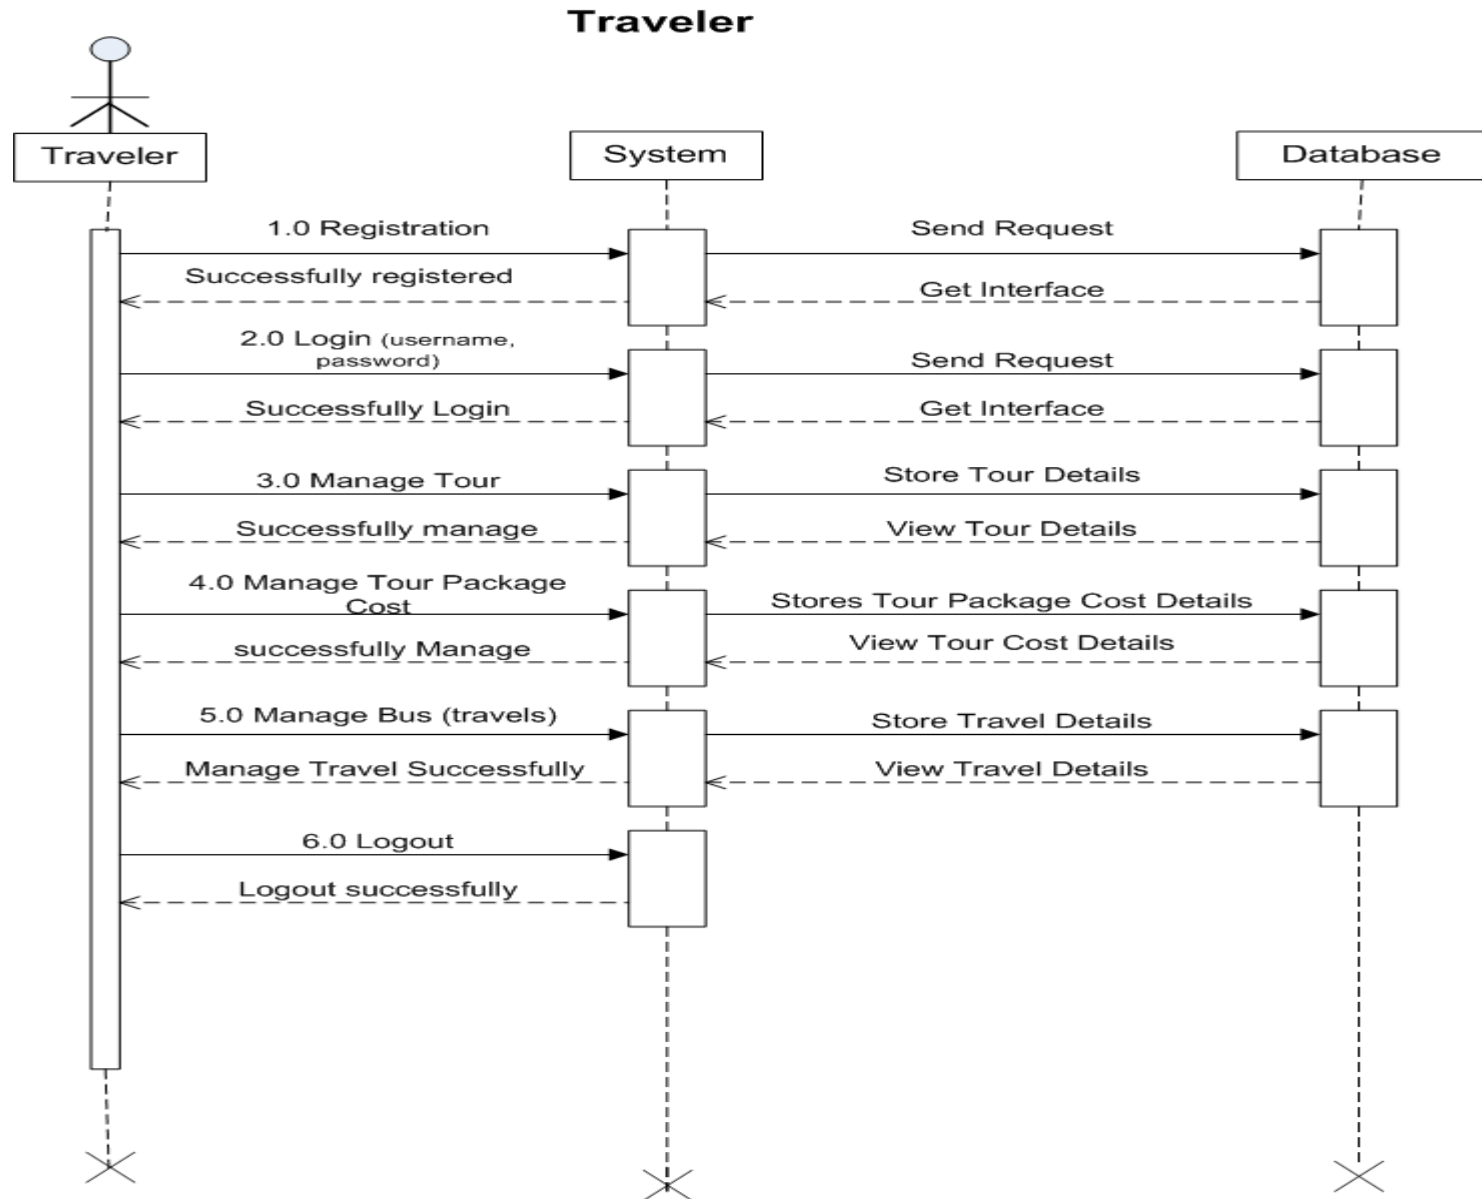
Traveler

Traveler

System

Database

1.0 Registration

Send Request

Successfully registered

Get Interface

2.0 Login (username, password)

Send Request

Successfully Login

Get Interface

3.0 Manage Tour

Store Tour Details

Successfully manage

View Tour Details

4.0 Manage Tour Package Cost

Stores Tour Package Cost Details

successfully Manage

View Tour Cost Details

5.0 Manage Bus (travels)

Store Travel Details

Manage Travel Successfully

View Travel Details

6.0 Logout

Logout successfully